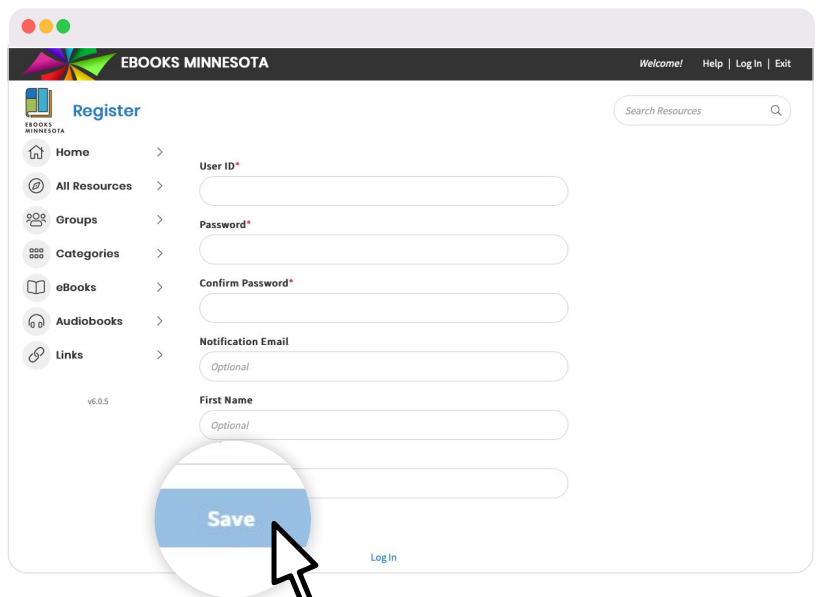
EBOOKS MINNESOTA

Welcome! Help | Log In | Exit

EBOOKS MINNESOTA

Register

Search Resources

Home

All Resources

Groups

Categories

eBooks

Audiobooks

Links

v6.0.5

User ID*

Password*

Confirm Password*

Notification Email

Optional

First Name

Optional

Save

Log In